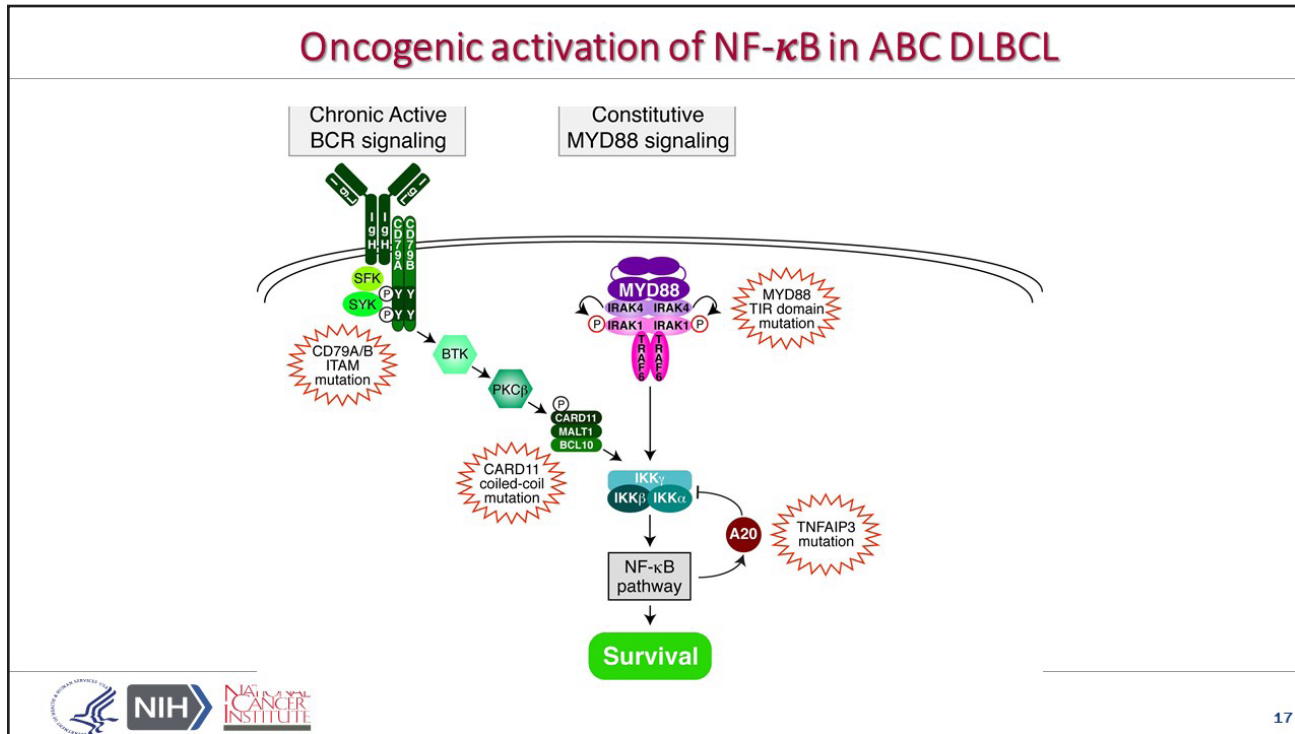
Oncogenic activation of NF-$\kappa$B in ABC DLBCL

Chronic Active BCR signaling

Constitutive MYD88 signaling

IgL

IgL

IgH

IgH

CD79A

CD79B

SFK

SYK

P

P

Y Y

Y Y

CD79A/B ITAM mutation

BTK

PKC$\beta$

P

CARD11

MALT1

BCL10

CARD11 coiled-coil mutation

MYD88

IRAK4 IRAK4

P IRAK1 IRAK1 P

TRAF6 TRAF6

MYD88 TIR domain mutation

IKK$\gamma$

IKK$\beta$ IKK$\alpha$

A20

TNFAIP3 mutation

NF-$\kappa$B pathway

Survival

NIH

NATIONAL CANCER INSTITUTE

17